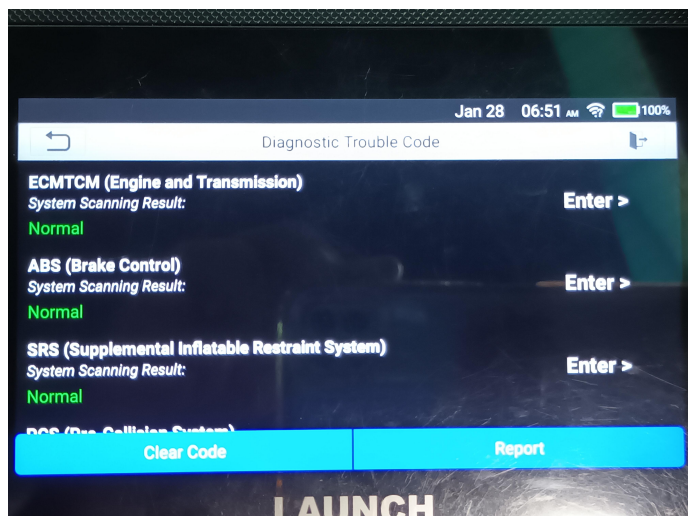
Jan 28 06:51 AM 100%

Diagnostic Trouble Code

ECMTCM (Engine and Transmission)
System Scanning Result:
Normal
Enter >

ABS (Brake Control)
System Scanning Result:
Normal
Enter >

SRS (Supplemental Inflatable Restraint System)
System Scanning Result:
Normal
Enter >

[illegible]

Clear Code
Report

LAUNCH